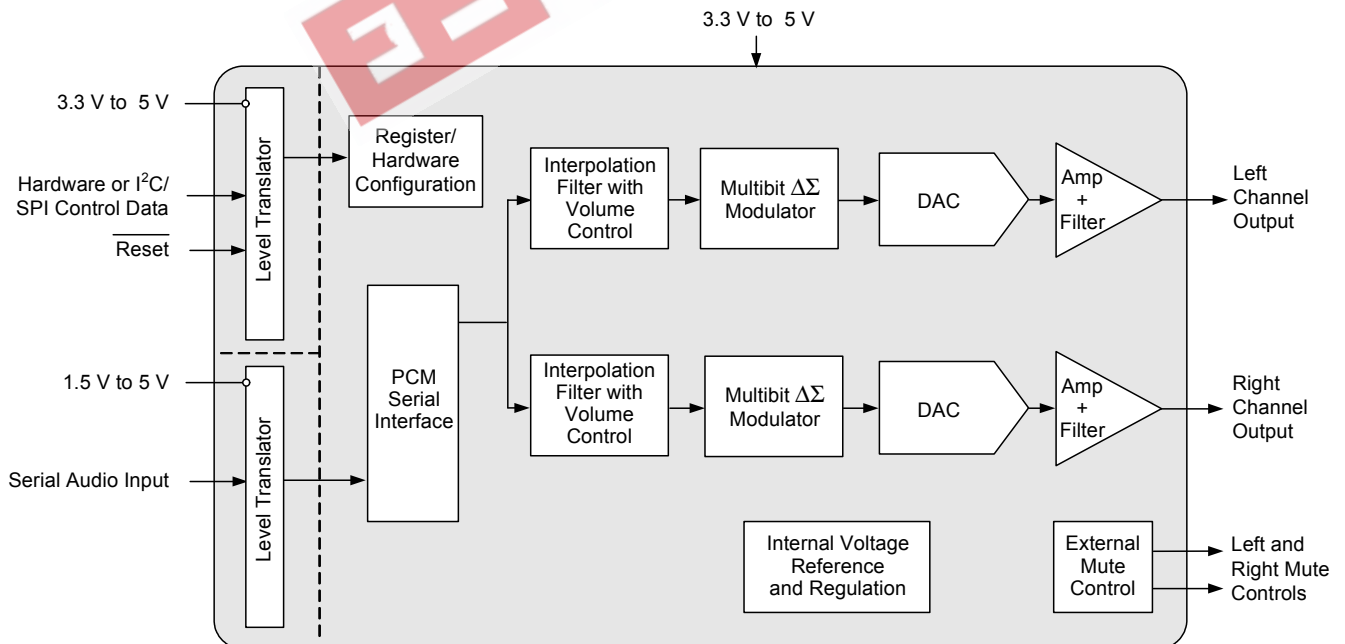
3.3 V to 5 V

3.3 V to 5 V

Hardware or I$^2$C/ SPI Control Data

$\overline{\text{Reset}}$

Level Translator

Register/ Hardware Configuration

Interpolation Filter with Volume Control

Multibit $\Delta\Sigma$ Modulator

DAC

Amp + Filter

Left Channel Output

1.5 V to 5 V

Level Translator

PCM Serial Interface

Interpolation Filter with Volume Control

Multibit $\Delta\Sigma$ Modulator

DAC

Amp + Filter

Right Channel Output

Serial Audio Input

Internal Voltage Reference and Regulation

External Mute Control

Left and Right Mute Controls